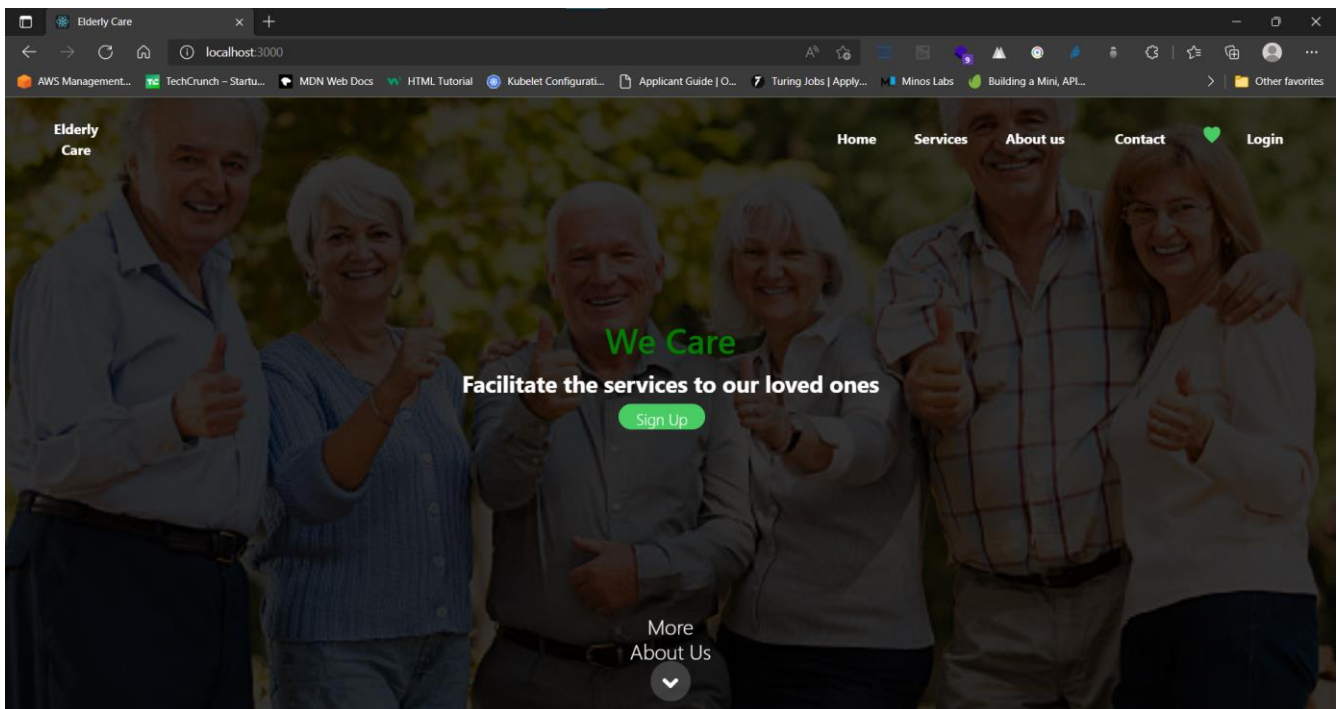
Elderly Care

localhost:3000

AWS Management... TechCrunch – Startu... MDN Web Docs HTML Tutorial Kubelet Configurati... Applicant Guide | O... Turing Jobs | Apply... Minos Labs Building a Mini, API... Other favorites

Elderly Care

Home Services About us Contact Login

We Care

Facilitate the services to our loved ones

Sign Up

More About Us